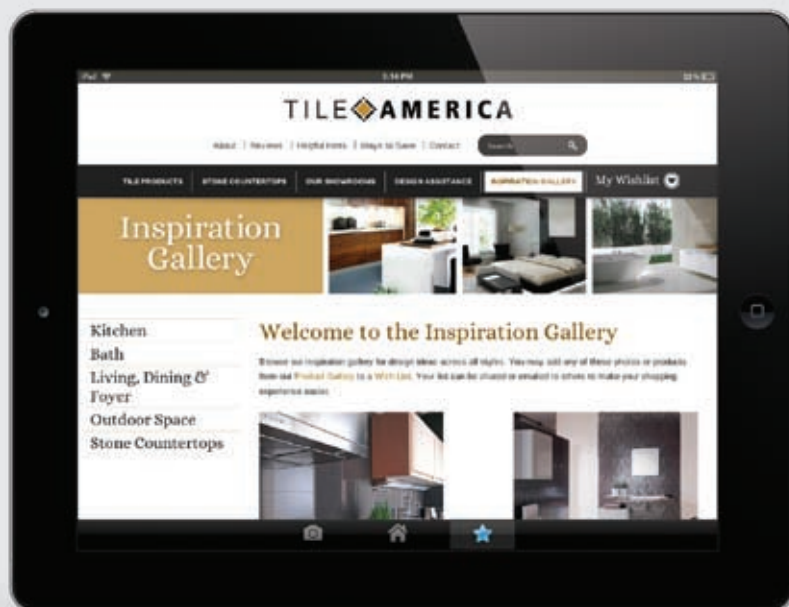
iPad 3:14 PM 93%

TILE AMERICA

About | Reviews | Helpful Hints | Ways to Save | Contact Search

TILE PRODUCTS STONE COUNTERTOPS OUR SHOWROOMS DESIGN ASSISTANCE INSPIRATION GALLERY My Wishlist

Inspiration Gallery

Kitchen
Bath
Living, Dining & Foyer
Outdoor Space
Stone Countertops

Welcome to the Inspiration Gallery

Browse our inspiration gallery for design ideas across all styles. You may add any of these photos or products from our Product Gallery to a Wish List. Your list can be shared or emailed to others to make your shopping experience easier.